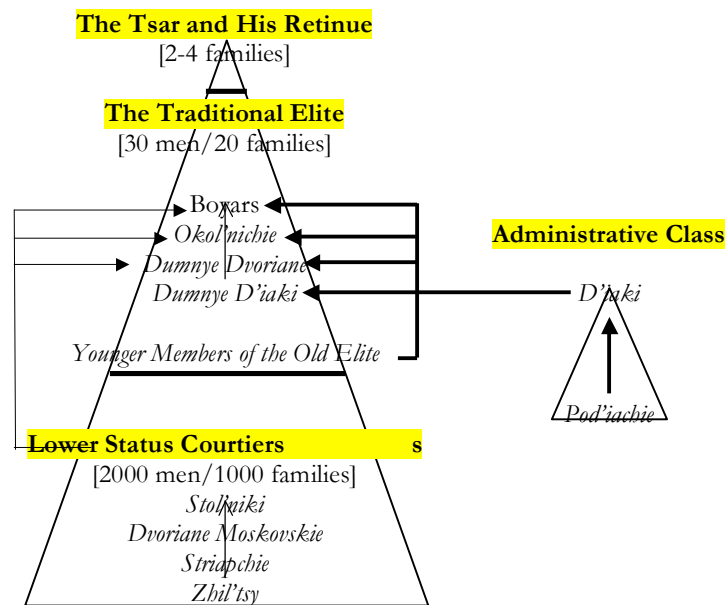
The Tsar and His Retinue
[2-4 families]

The Traditional Elite
[30 men/20 families]

Boyars
Okol'nichie
Dumnye Dvoriane
Dumnye D'iaki

Younger Members of the Old Elite

Administrative Class

D'iaki

Pod'iachie

Lower Status Courtiers s
[2000 men/1000 families]
Stolniki
Dvoriane Moskovskie
Striapchie
Zhil'tsy